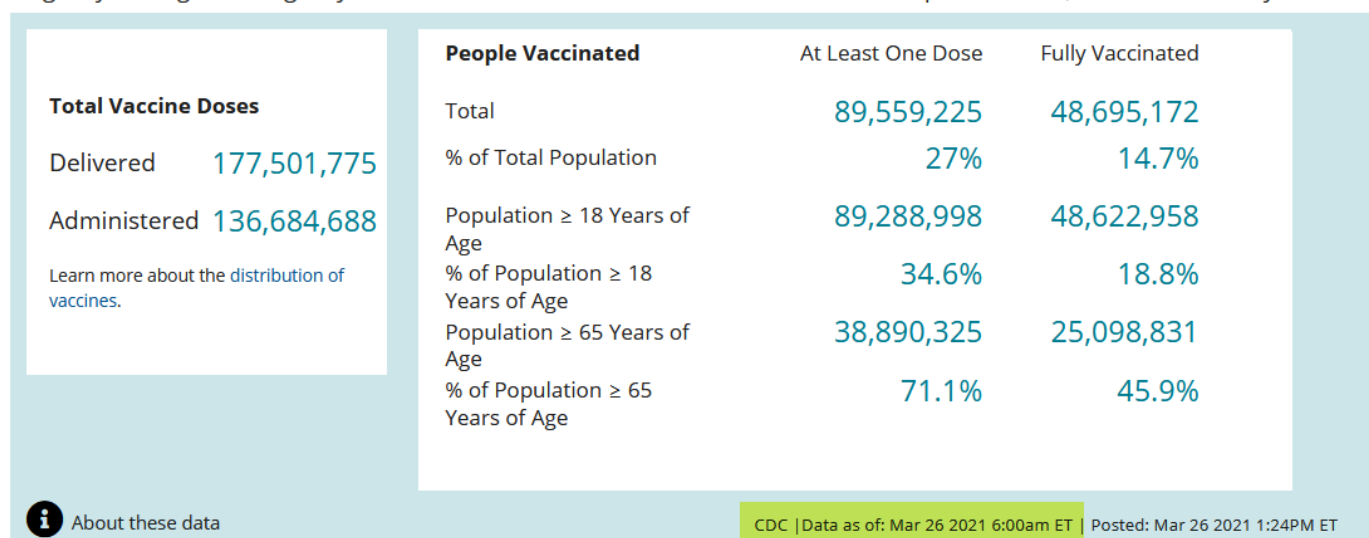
Total Vaccine Doses

Delivered 177,501,775

Administered 136,684,688

Learn more about the distribution of vaccines.

| People Vaccinated | At Least One Dose | Fully Vaccinated |
|---|---|---|
| Total | 89,559,225 | 48,695,172 |
| % of Total Population | 27% | 14.7% |
| Population ≥ 18 Years of Age | 89,288,998 | 48,622,958 |
| % of Population ≥ 18 Years of Age | 34.6% | 18.8% |
| Population ≥ 65 Years of Age | 38,890,325 | 25,098,831 |
| % of Population ≥ 65 Years of Age | 71.1% | 45.9% |

About these data

CDC |Data as of: Mar 26 2021 6:00am ET | Posted: Mar 26 2021 1:24PM ET